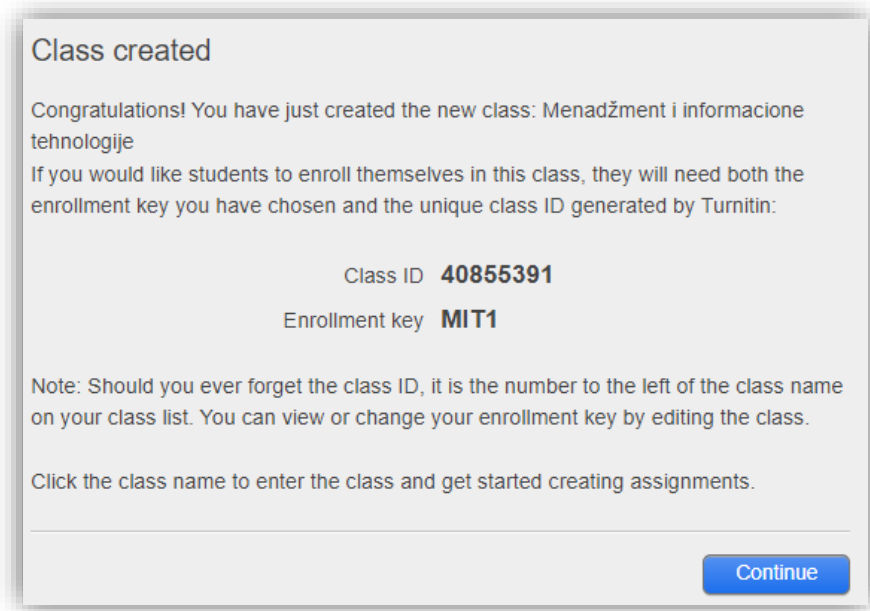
Class created

Congratulations! You have just created the new class: Menadžment i informacione tehnologije
If you would like students to enroll themselves in this class, they will need both the enrollment key you have chosen and the unique class ID generated by Turnitin:

Class ID **40855391**
Enrollment key **MIT1**

Note: Should you ever forget the class ID, it is the number to the left of the class name on your class list. You can view or change your enrollment key by editing the class.

Click the class name to enter the class and get started creating assignments.

Continue